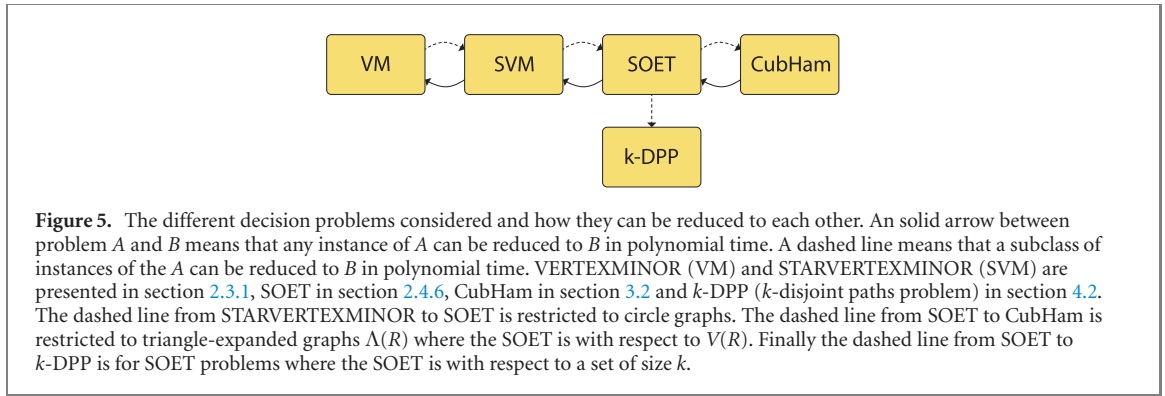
VM SVM SOET CubHam

k-DPP

**Figure 5.** The different decision problems considered and how they can be reduced to each other. An solid arrow between problem $A$ and $B$ means that any instance of $A$ can be reduced to $B$ in polynomial time. A dashed line means that a subclass of instances of the $A$ can be reduced to $B$ in polynomial time. VERTEXMINOR (VM) and STARVERTEXMINOR (SVM) are presented in section 2.3.1, SOET in section 2.4.6, CubHam in section 3.2 and $k$-DPP ($k$-disjoint paths problem) in section 4.2. The dashed line from STARVERTEXMINOR to SOET is restricted to circle graphs. The dashed line from SOET to CubHam is restricted to triangle-expanded graphs $\Lambda(R)$ where the SOET is with respect to $V(R)$. Finally the dashed line from SOET to $k$-DPP is for SOET problems where the SOET is with respect to a set of size $k$.